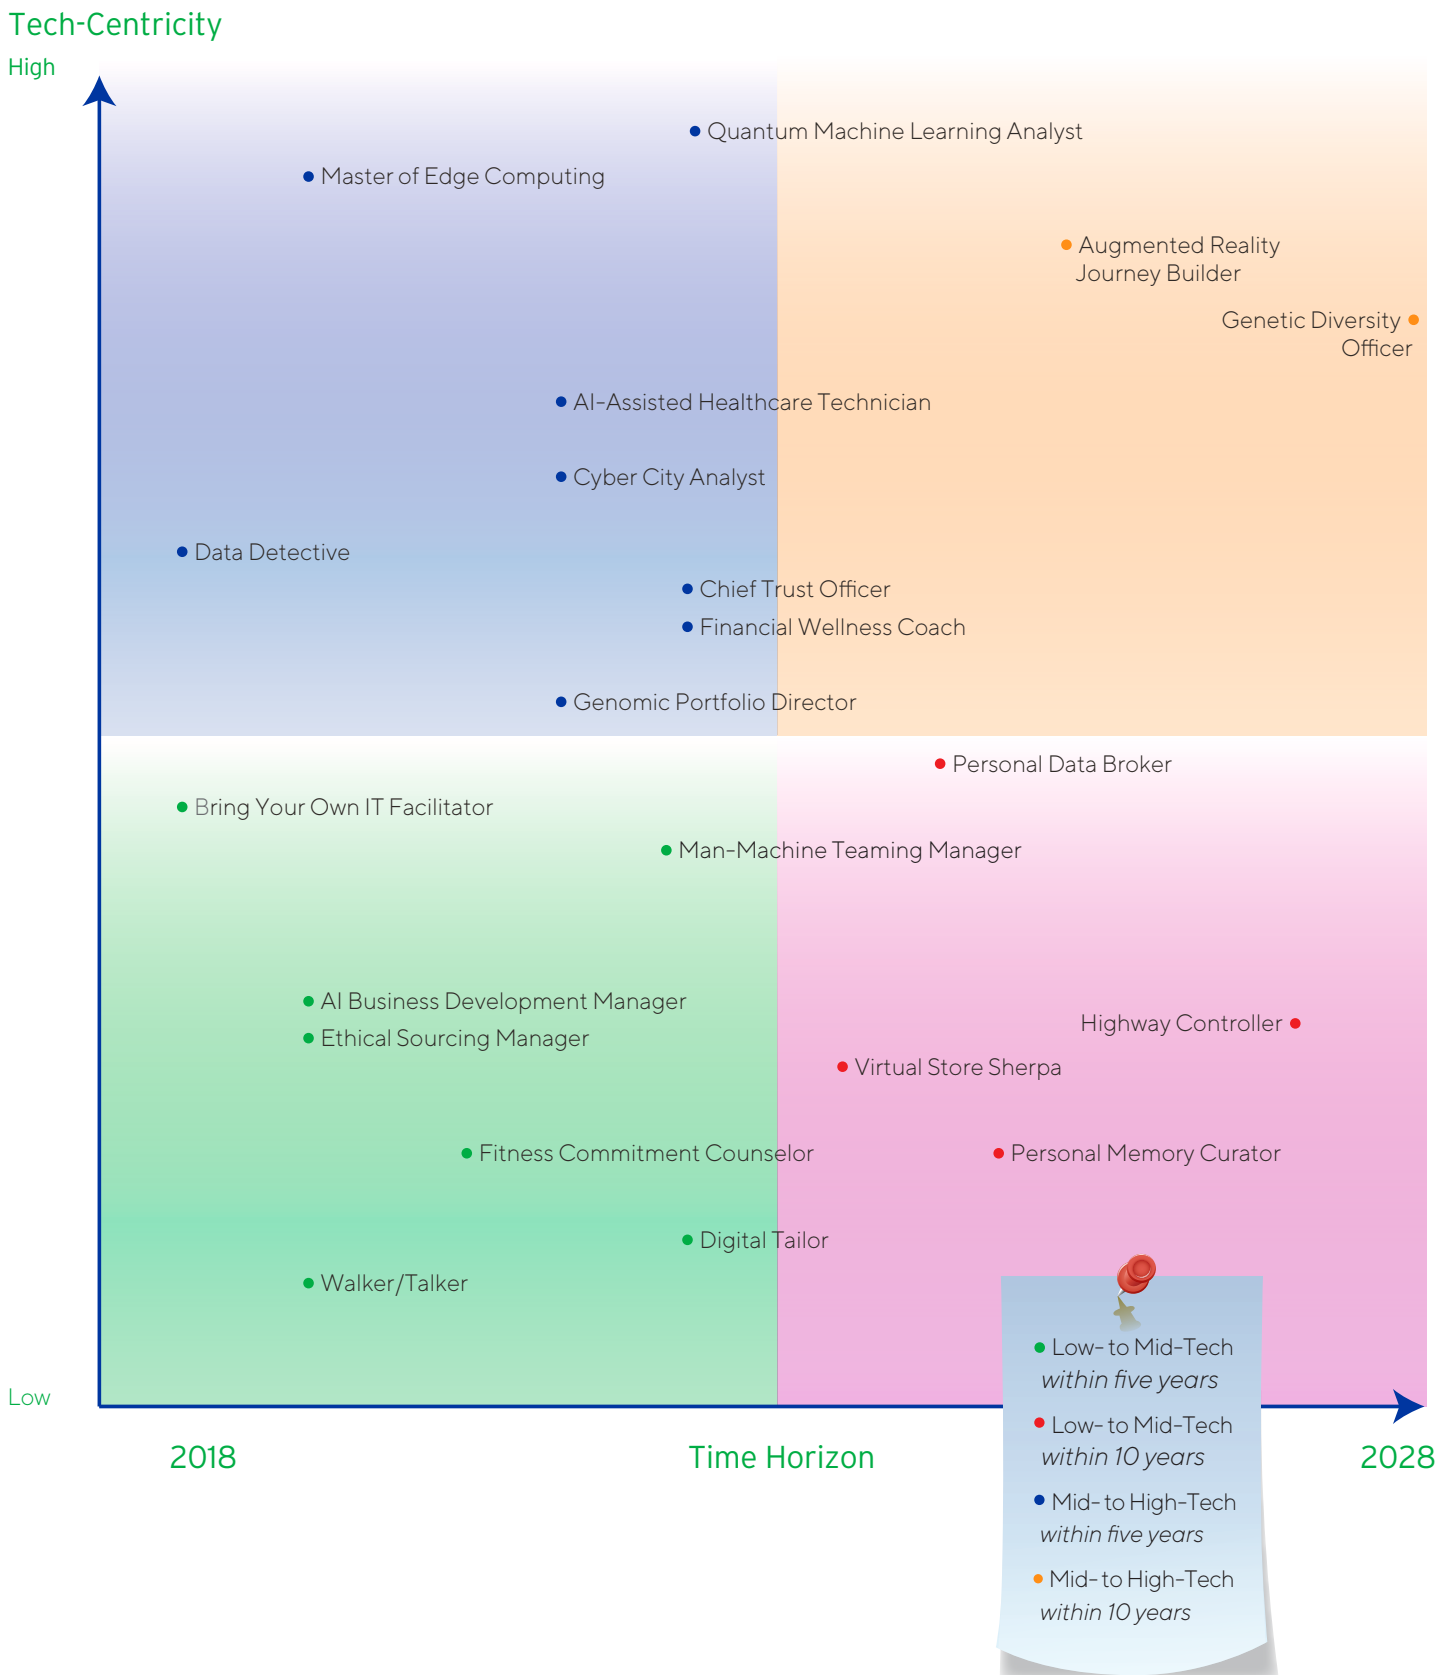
Tech-Centricity

High

Quantum Machine Learning Analyst

Master of Edge Computing

Augmented Reality Journey Builder

Genetic Diversity Officer

AI-Assisted Healthcare Technician

Cyber City Analyst

Data Detective

Chief Trust Officer

Financial Wellness Coach

Genomic Portfolio Director

Personal Data Broker

Bring Your Own IT Facilitator

Man-Machine Teaming Manager

AI Business Development Manager

Ethical Sourcing Manager

Highway Controller

Virtual Store Sherpa

Fitness Commitment Counselor

Personal Memory Curator

Digital Tailor

Walker/Talker

Low

Low- to Mid-Tech *within five years*

Low- to Mid-Tech *within 10 years*

Mid- to High-Tech *within five years*

Mid- to High-Tech *within 10 years*

2018

Time Horizon

2028